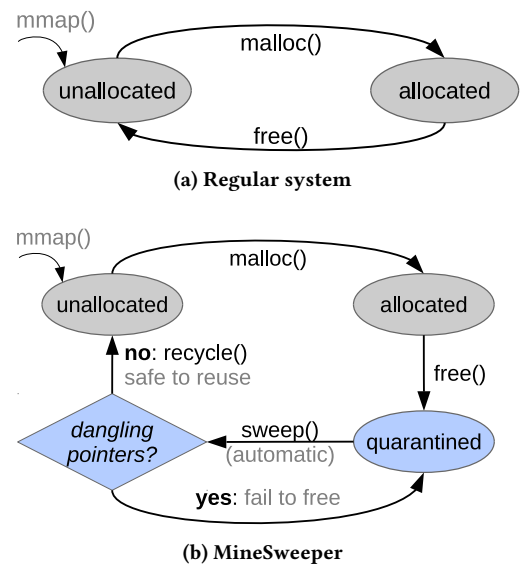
mmap()

malloc()

unallocated

allocated

free()

(a) Regular system

mmap()

malloc()

unallocated

allocated

**no**: recycle()
safe to reuse

free()

*dangling pointers?*

sweep()
(automatic)

quarantined

**yes**: fail to free

(b) MineSweeper